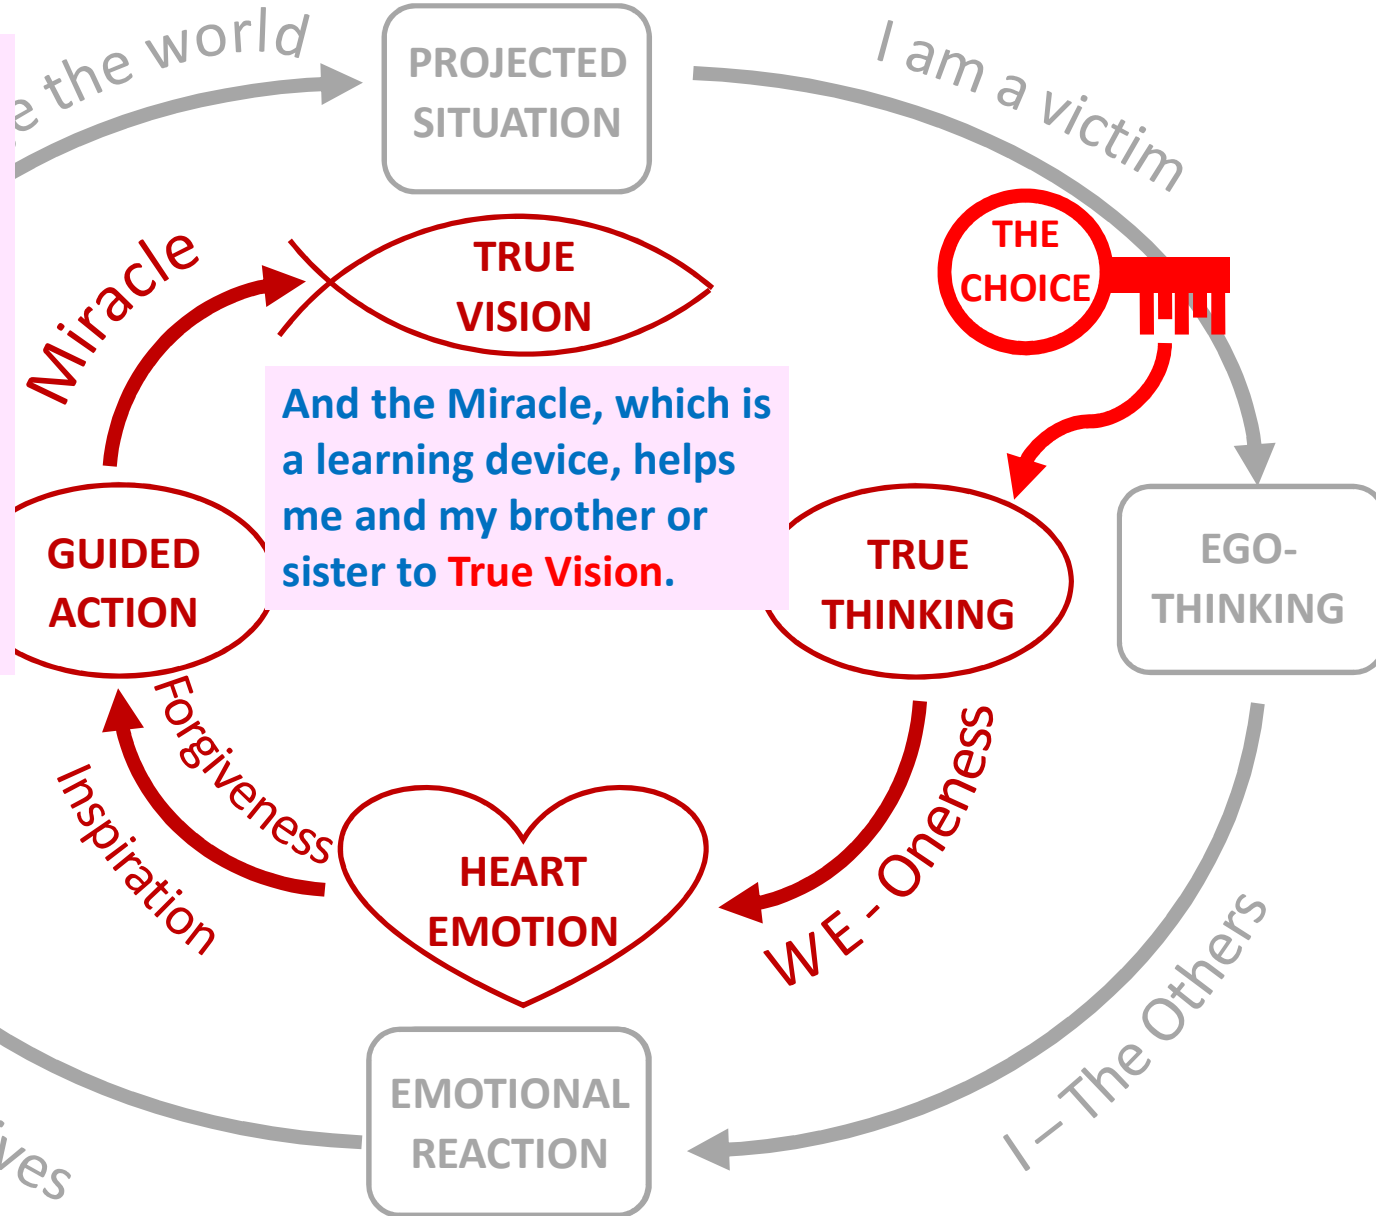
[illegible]e the world

PROJECTED SITUATION

I am a victim

THE CHOICE

TRUE VISION

Miracle

And the Miracle, which is a learning device, helps me and my brother or sister to True Vision.

GUIDED ACTION

TRUE THINKING

EGO-THINKING

Forgiveness

Inspiration

HEART EMOTION

WE - Oneness

I – The Others

EMOTIONAL REACTION

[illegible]ves